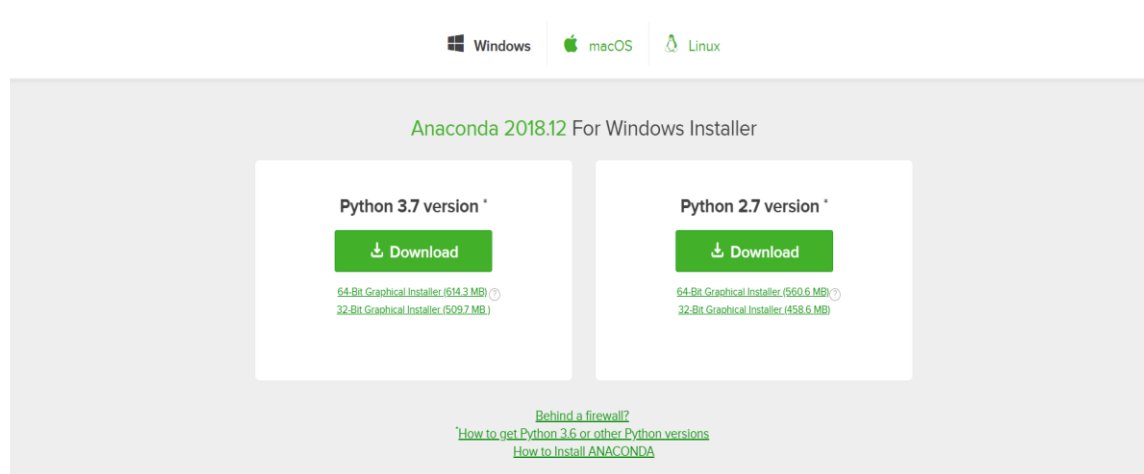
Windows macOS Linux

Anaconda 2018.12 For Windows Installer

Python 3.7 version *

Download

64-Bit Graphical Installer (614.3 MB) ?
32-Bit Graphical Installer (509.7 MB )

Python 2.7 version *

Download

64-Bit Graphical Installer (560.6 MB) ?
32-Bit Graphical Installer (458.6 MB)

Behind a firewall?
*How to get Python 3.6 or other Python versions
How to Install ANACONDA